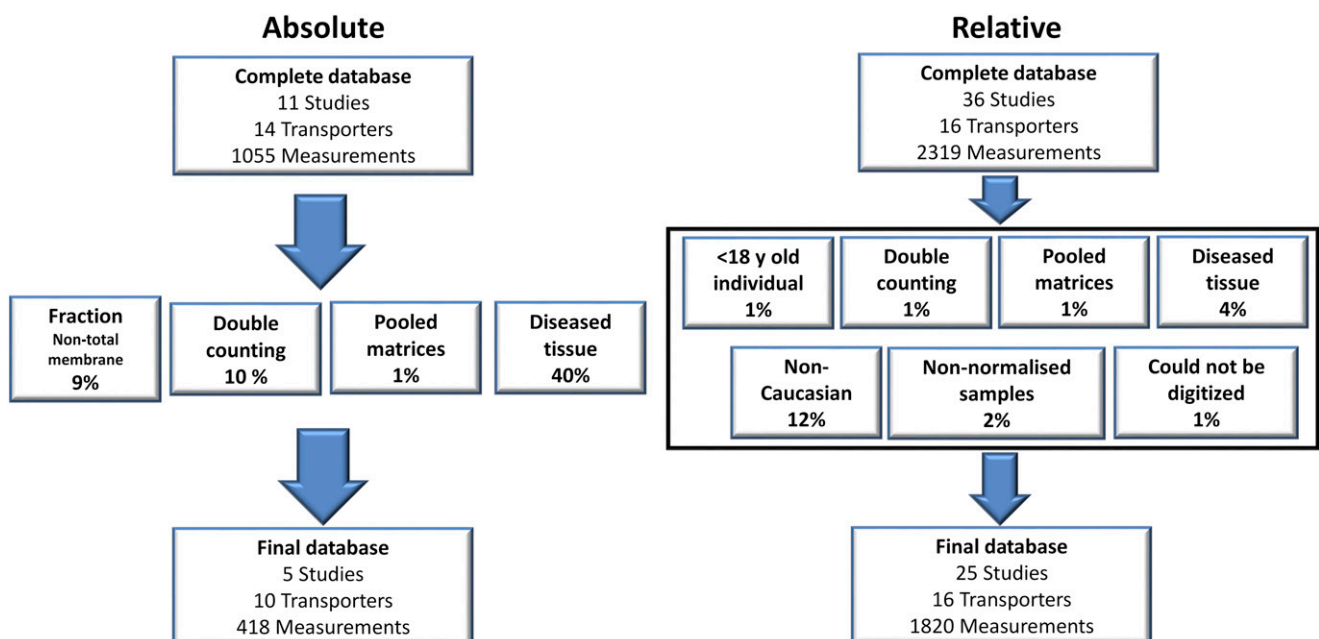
Absolute

Complete database
11 Studies
14 Transporters
1055 Measurements

Fraction
Non-total membrane
9%

Double counting
10 %

Pooled matrices
1%

Diseased tissue
40%

Final database
5 Studies
10 Transporters
418 Measurements

Relative

Complete database
36 Studies
16 Transporters
2319 Measurements

<18 y old individual
1%

Double counting
1%

Pooled matrices
1%

Diseased tissue
4%

Non-Caucasian
12%

Non-normalised samples
2%

Could not be digitized
1%

Final database
25 Studies
16 Transporters
1820 Measurements